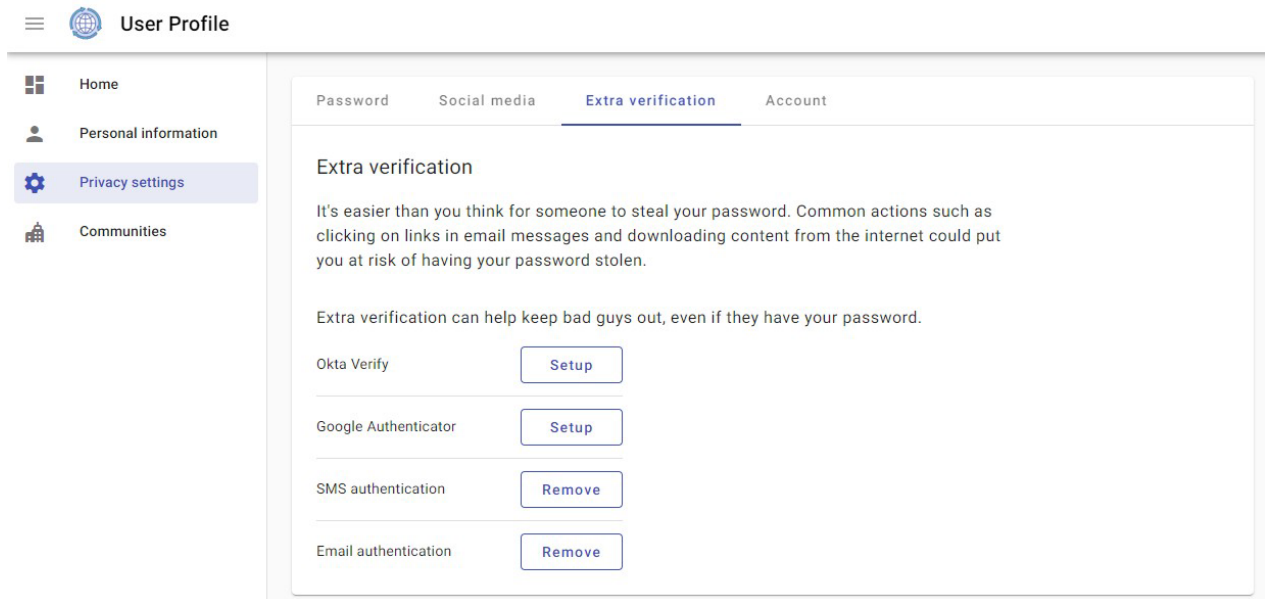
User Profile

Home
Personal information
Privacy settings
Communities

Password Social media Extra verification Account

Extra verification

It's easier than you think for someone to steal your password. Common actions such as clicking on links in email messages and downloading content from the internet could put you at risk of having your password stolen.

Extra verification can help keep bad guys out, even if they have your password.

Okta Verify Setup

Google Authenticator Setup

SMS authentication Remove

Email authentication Remove